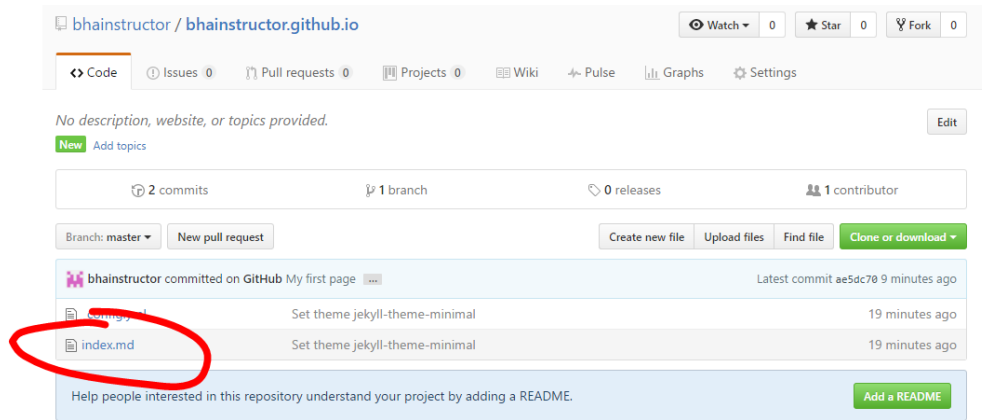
bhainstructor / bhainstructor.github.io

Watch 0 Star 0 Fork 0

<> Code Issues 0 Pull requests 0 Projects 0 Wiki Pulse Graphs Settings

No description, website, or topics provided.

Edit

New Add topics

2 commits 1 branch 0 releases 1 contributor

Branch: master New pull request

Create new file Upload files Find file Clone or download

bhainstructor committed on GitHub My first page ... Latest commit ae5dc70 9 minutes ago

_config.yml Set theme jekyll-theme-minimal 19 minutes ago

index.md Set theme jekyll-theme-minimal 19 minutes ago

Help people interested in this repository understand your project by adding a README.

Add a README